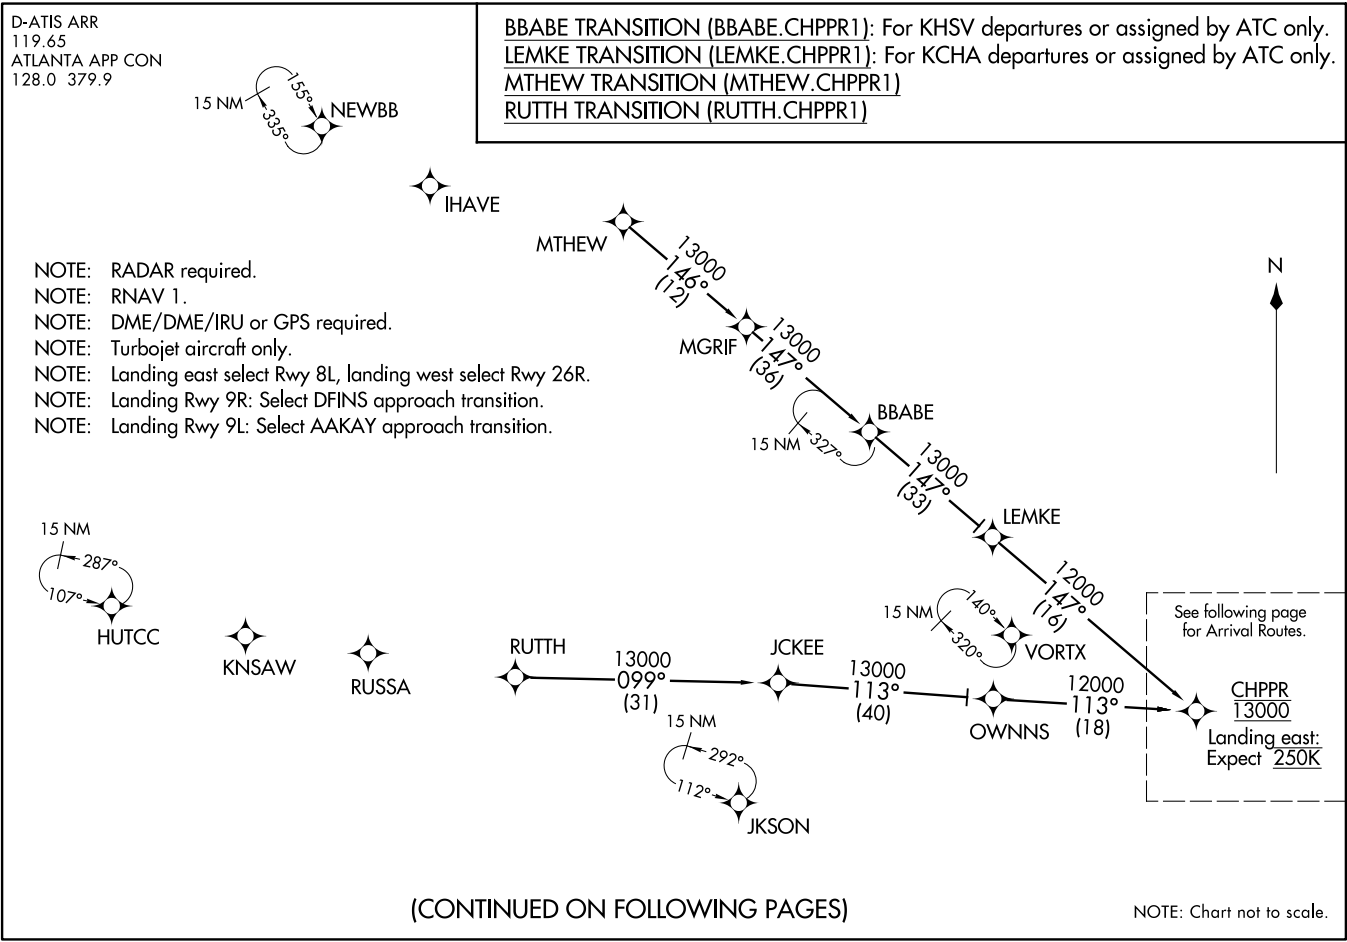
D-ATIS ARR
119.65
ATLANTA APP CON
128.0 379.9

BBABE TRANSITION (BBABE.CHPPR1): For KHSV departures or assigned by ATC only.
LEMKE TRANSITION (LEMKE.CHPPR1): For KCHA departures or assigned by ATC only.
MTHEW TRANSITION (MTHEW.CHPPR1)
RUTTH TRANSITION (RUTTH.CHPPR1)

15 NM
155°
335°
NEWBB

IHAVE

MTHEW
13000
146°
(12)

N

NOTE: RADAR required.
NOTE: RNAV 1.
NOTE: DME/DME/IRU or GPS required.
NOTE: Turbojet aircraft only.
NOTE: Landing east select Rwy 8L, landing west select Rwy 26R.
NOTE: Landing Rwy 9R: Select DFINS approach transition.
NOTE: Landing Rwy 9L: Select AAKAY approach transition.

MGRIF
13000
147°
(36)

BBABE
15 NM
327°

13000
147°
(33)

LEMKE

15 NM
287°
107°
HUTCC

KNSAW

RUSSA

12000
147°
(16)

See following page for Arrival Routes.

15 NM
140°
320°
VORTX

RUTTH
13000
099°
(31)

JCKEE
13000
113°
(40)

OWNNS

12000
113°
(18)

CHPPR
13000
Landing east:
Expect 250K

15 NM
292°
112°
JKSON

(CONTINUED ON FOLLOWING PAGES)

NOTE: Chart not to scale.